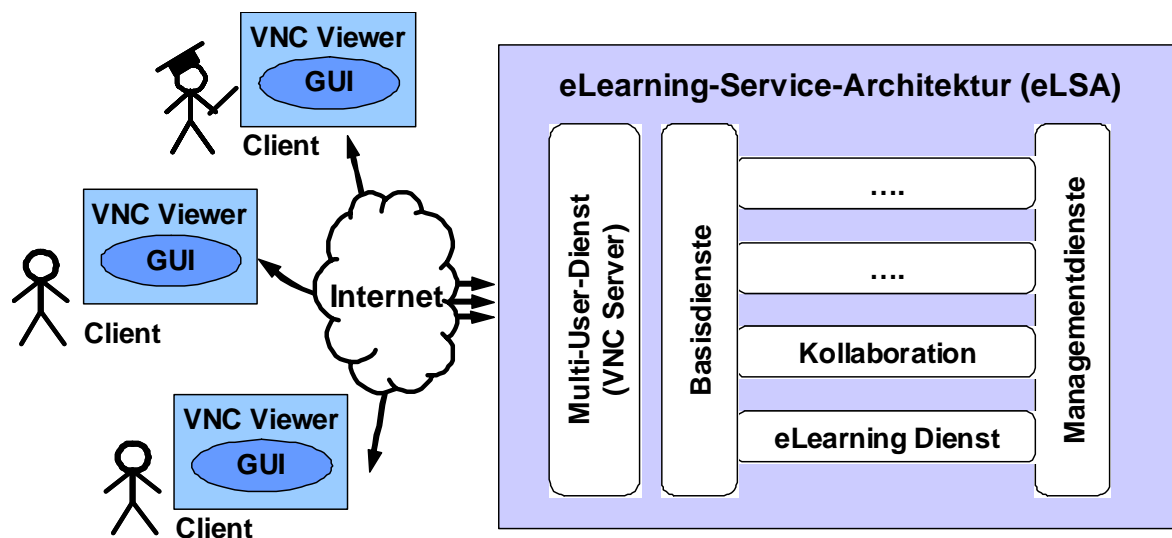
VNC Viewer
GUI
Client

VNC Viewer
GUI
Client

VNC Viewer
GUI
Client

Internet

eLearning-Service-Architektur (eLSA)

Multi-User-Dienst (VNC Server)

Basisdienste

....

....

Kollaboration

eLearning Dienst

Managementdienste